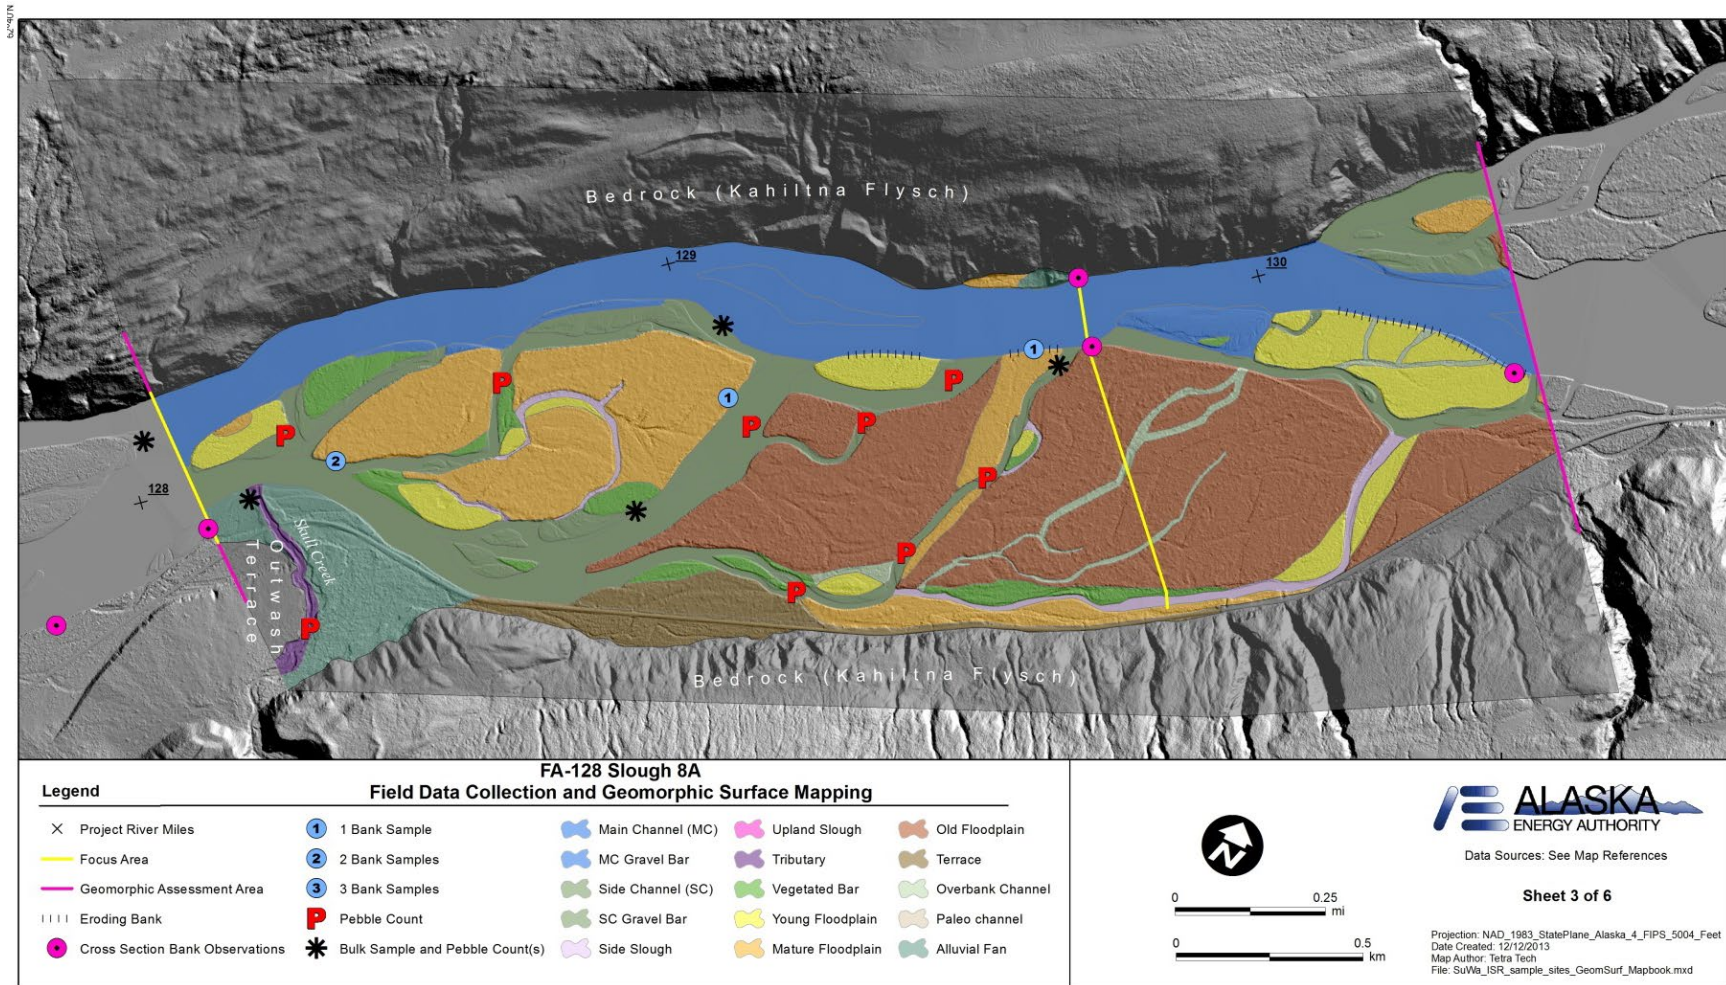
Bedrock (Kahiltna Flysch)

129

130

128

Skull Creek

Outwash Terrace

Bedrock (Kahiltna Flysch)

FA-128 Slough 8A
Field Data Collection and Geomorphic Surface Mapping

Legend

| | | | | |
|---|---|---|---|---|
| Project River Miles | 1 Bank Sample | Main Channel (MC) | Upland Slough | Old Floodplain |
| Focus Area | 2 Bank Samples | MC Gravel Bar | Tributary | Terrace |
| Geomorphic Assessment Area | 3 Bank Samples | Side Channel (SC) | Vegetated Bar | Overbank Channel |
| Eroding Bank | Pebble Count | SC Gravel Bar | Young Floodplain | Paleo channel |
| Cross Section Bank Observations | Bulk Sample and Pebble Count(s) | Side Slough | Mature Floodplain | Alluvial Fan |

0 0.25 mi

0 0.5 km

ALASKA ENERGY AUTHORITY

Data Sources: See Map References

Sheet 3 of 6

Projection: NAD_1983_StatePlane_Alaska_4_FIPS_5004_Feet
Date Created: 12/12/2013
Map Author: Tetra Tech
File: SuWa_ISR_sample_sites_GeomSurf_Mapbook.mxd